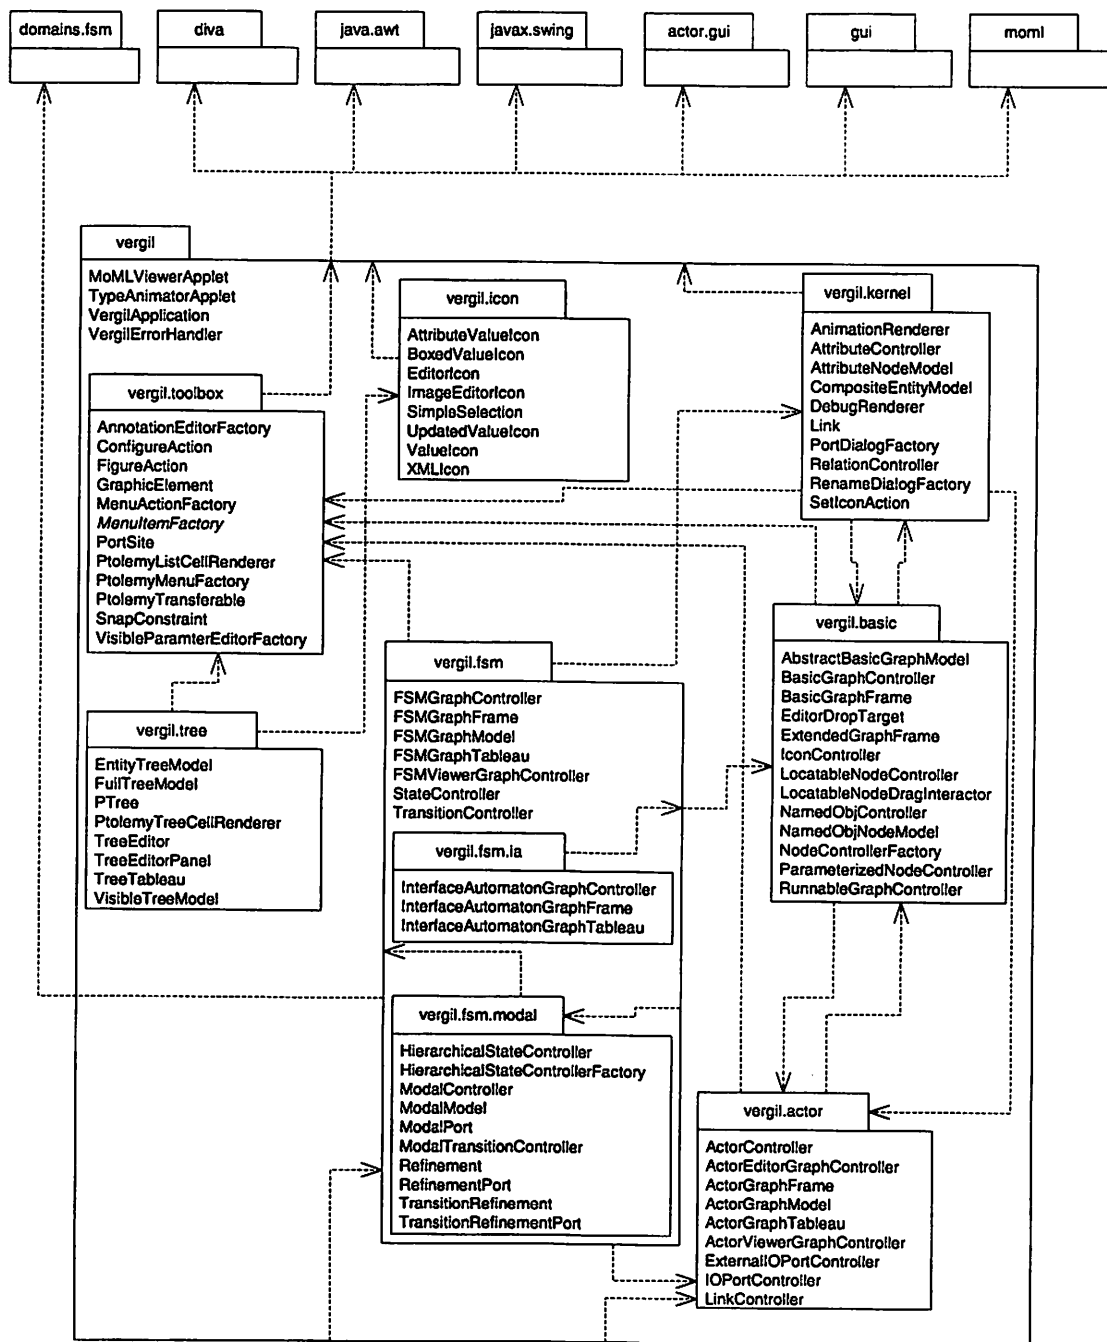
domains.fsm

diva

java.awt

javax.swing

actor.gui

gui

moml

vergil

MoMLViewerApplet
TypeAnimatorApplet
VergilApplication
VergilErrorHandler

vergil.icon

AttributeValueIcon
BoxedValueIcon
EditorIcon
ImageEditorIcon
SimpleSelection
UpdatedValueIcon
ValueIcon
XMLIcon

vergil.kernel

AnimationRenderer
AttributeController
AttributeNodeModel
CompositeEntityModel
DebugRenderer
Link
PortDialogFactory
RelationController
RenameDialogFactory
SetIconAction

vergil.toolbox

AnnotationEditorFactory
ConfigureAction
FigureAction
GraphicElement
MenuActionFactory
MenuItemFactory
PortSite
PtolemyListCellRenderer
PtolemyMenuFactory
PtolemyTransferable
SnapConstraint
VisibleParamterEditorFactory

vergil.basic

AbstractBasicGraphModel
BasicGraphController
BasicGraphFrame
EditorDropTarget
ExtendedGraphFrame
IconController
LocatableNodeController
LocatableNodeDragInteractor
NamedObjController
NamedObjNodeModel
NodeControllerFactory
ParameterizedNodeController
RunnableGraphController

vergil.fsm

FSMGraphController
FSMGraphFrame
FSMGraphModel
FSMGraphTableau
FSMViewerGraphController
StateController
TransitionController

vergil.tree

EntityTreeModel
FullTreeModel
PTree
PtolemyTreeCellRenderer
TreeEditor
TreeEditorPanel
TreeTableau
VisibleTreeModel

vergil.fsm.ia

InterfaceAutomatonGraphController
InterfaceAutomatonGraphFrame
InterfaceAutomatonGraphTableau

vergil.fsm.modal

HierarchicalStateController
HierarchicalStateControllerFactory
ModalController
ModalModel
ModalPort
ModalTransitionController
Refinement
RefinementPort
TransitionRefinement
TransitionRefinementPort

vergil.actor

ActorController
ActorEditorGraphController
ActorGraphFrame
ActorGraphModel
ActorGraphTableau
ActorViewerGraphController
ExternalIOPortController
IOPortController
LinkController